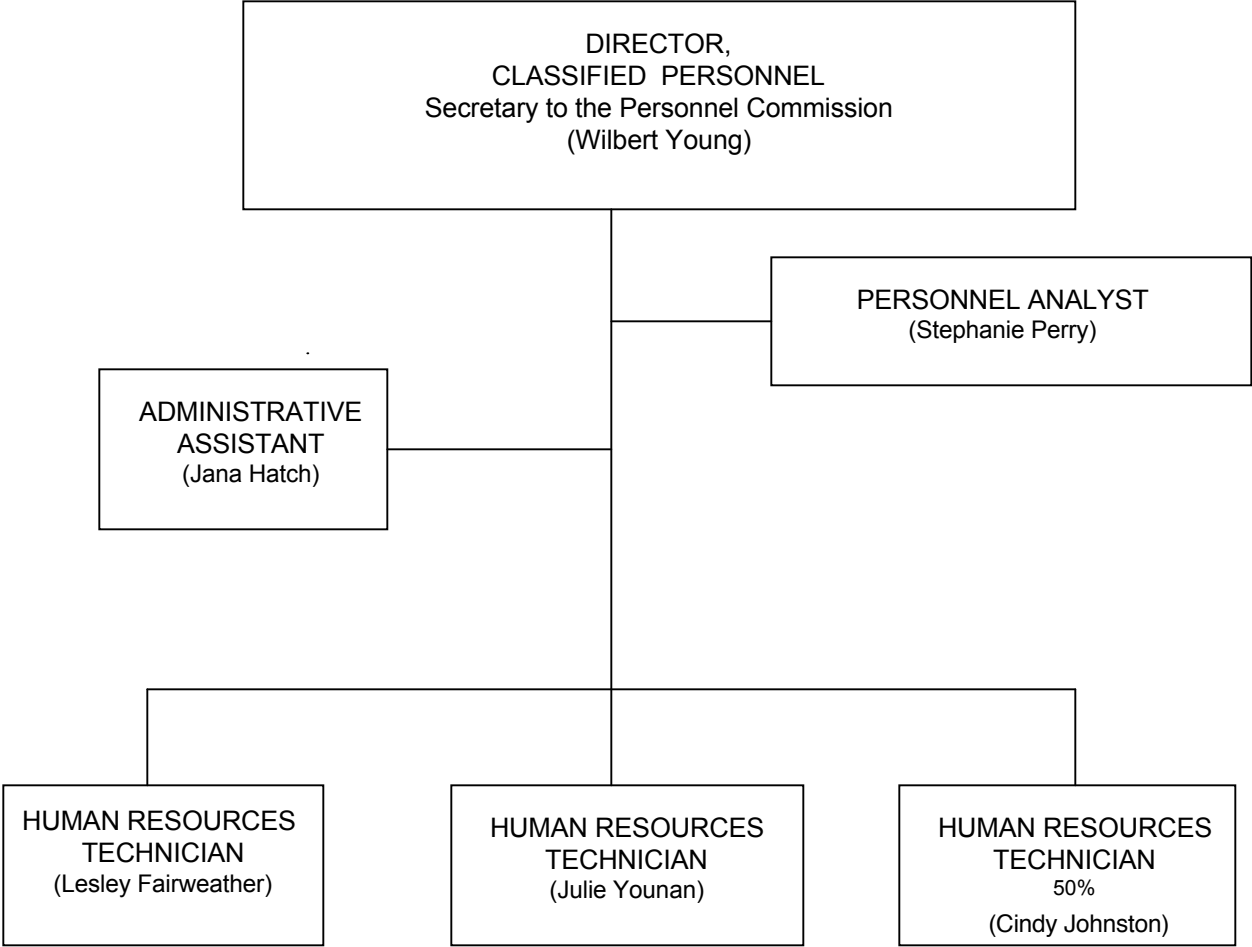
DIRECTOR,
CLASSIFIED PERSONNEL
Secretary to the Personnel Commission
(Wilbert Young)

PERSONNEL ANALYST
(Stephanie Perry)

ADMINISTRATIVE ASSISTANT
(Jana Hatch)

HUMAN RESOURCES TECHNICIAN
(Lesley Fairweather)

HUMAN RESOURCES TECHNICIAN
(Julie Younan)

HUMAN RESOURCES TECHNICIAN
50%
(Cindy Johnston)